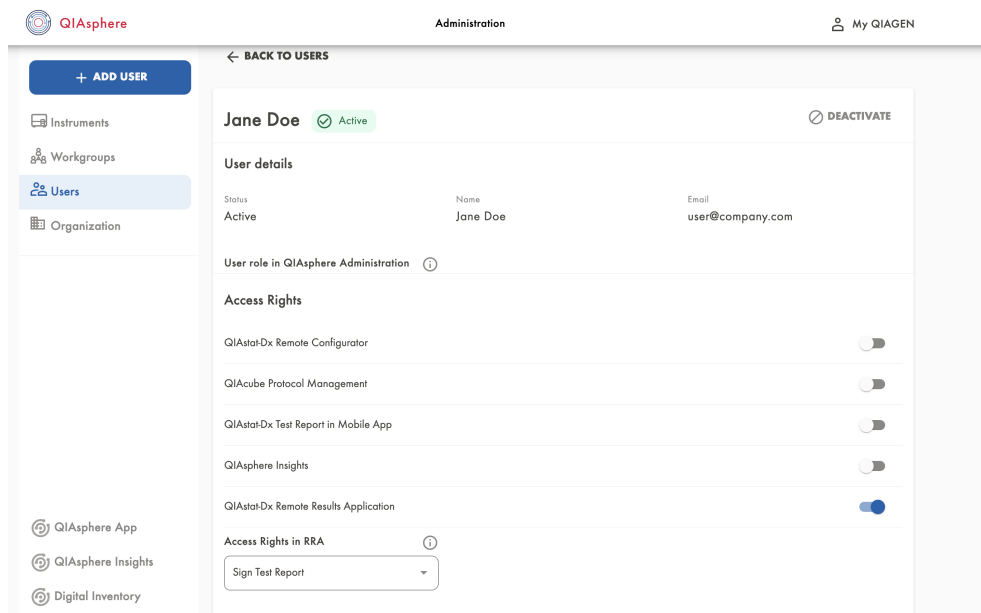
QIAsphere

Administration

My QIAGEN

+ ADD USER

Instruments

Workgroups

Users

Organization

QIAsphere App

QIAsphere Insights

Digital Inventory

← BACK TO USERS

Jane Doe Active

DEACTIVATE

User details

Status
Active

Name
Jane Doe

Email
user@company.com

User role in QIAsphere Administration

Access Rights

QIAstat-Dx Remote Configurator

QIAcube Protocol Management

QIAstat-Dx Test Report in Mobile App

QIAsphere Insights

QIAstat-Dx Remote Results Application

Access Rights in RRA

Sign Test Report